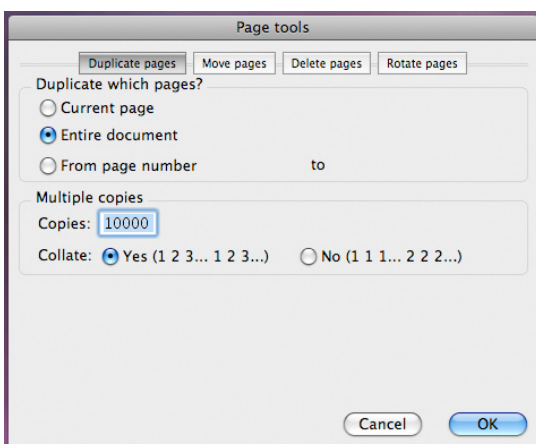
Page tools

Duplicate pages | Move pages | Delete pages | Rotate pages

Duplicate which pages?
Current page
Entire document
From page number to

Multiple copies
Copies: 10000
Collate: Yes (1 2 3... 1 2 3...) No (1 1 1... 2 2 2...)

Cancel
OK